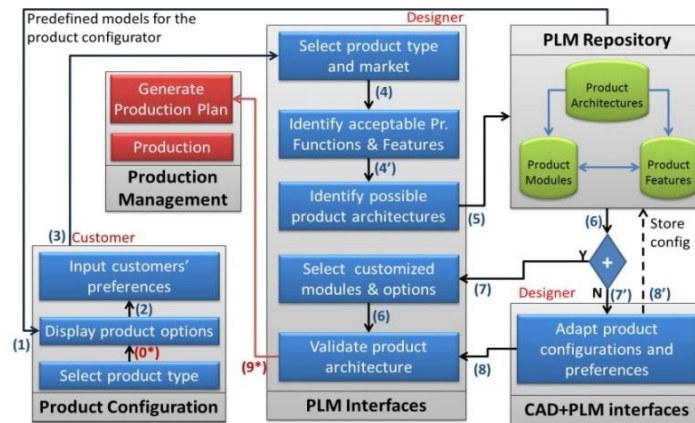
Predefined models for the product configurator

Designer

Select product type and market

(4)

Identify acceptable Pr. Functions & Features

(4')

Identify possible product architectures

(5)

Select customized modules & options

(7)

(6)

Validate product architecture

(8)

PLM Interfaces

Generate Production Plan

Production

Production Management

(3) Customer

Input customers' preferences

(2)

Display product options

(0*)

Select product type

(1)

(9*)

Product Configuration

PLM Repository

Product Architectures

Product Modules

Product Features

(6)

+

Y

N

(7')

(8')

Store config

Designer

Adapt product configurations and preferences

CAD+PLM interfaces